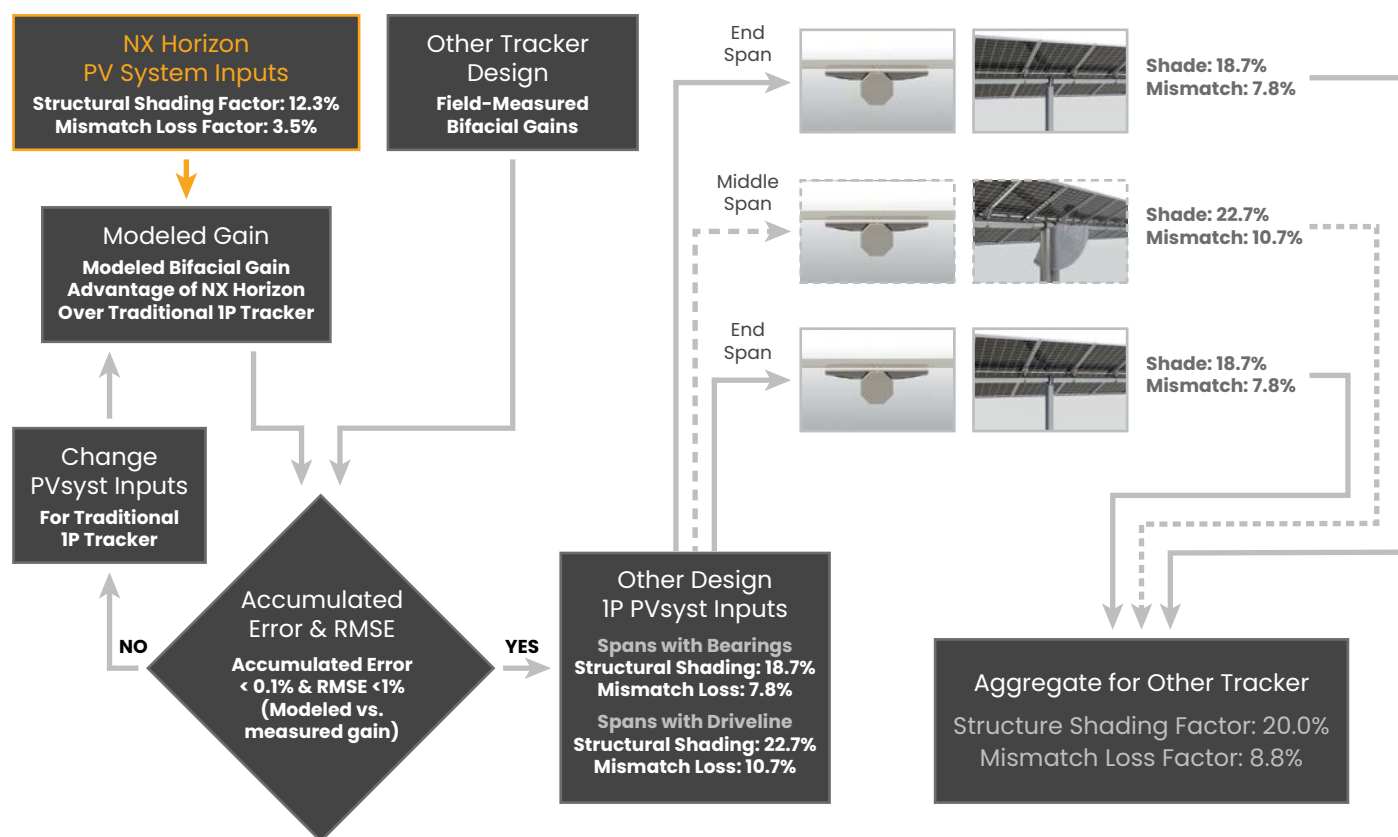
NX Horizon PV System Inputs
Structural Shading Factor: 12.3%
Mismatch Loss Factor: 3.5%

Other Tracker Design
Field-Measured Bifacial Gains

Modeled Gain
Modeled Bifacial Gain Advantage of NX Horizon Over Traditional 1P Tracker

Change PVsyst Inputs
For Traditional 1P Tracker

NO

Accumulated Error & RMSE
Accumulated Error < 0.1% & RMSE <1% (Modeled vs. measured gain)

YES

Other Design 1P PVsyst Inputs
Spans with Bearings
Structural Shading: 18.7%
Mismatch Loss: 7.8%
Spans with Driveline
Structural Shading: 22.7%
Mismatch Loss: 10.7%

End Span
Shade: 18.7%
Mismatch: 7.8%

Middle Span
Shade: 22.7%
Mismatch: 10.7%

End Span
Shade: 18.7%
Mismatch: 7.8%

Aggregate for Other Tracker
Structure Shading Factor: 20.0%
Mismatch Loss Factor: 8.8%